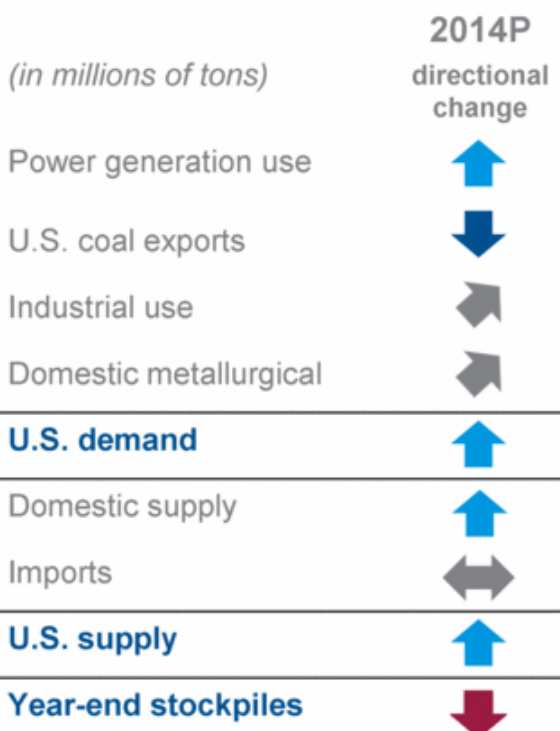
| (in millions of tons) | 2014P directional change |
|---|---|
| Power generation use | ↑ |
| U.S. coal exports | ↓ |
| Industrial use | ↗ |
| Domestic metallurgical | ↗ |
| **U.S. demand** | ↑ |
| Domestic supply | ↑ |
| Imports | ↔ |
| **U.S. supply** | ↑ |
| **Year-end stockpiles** | ↓ |